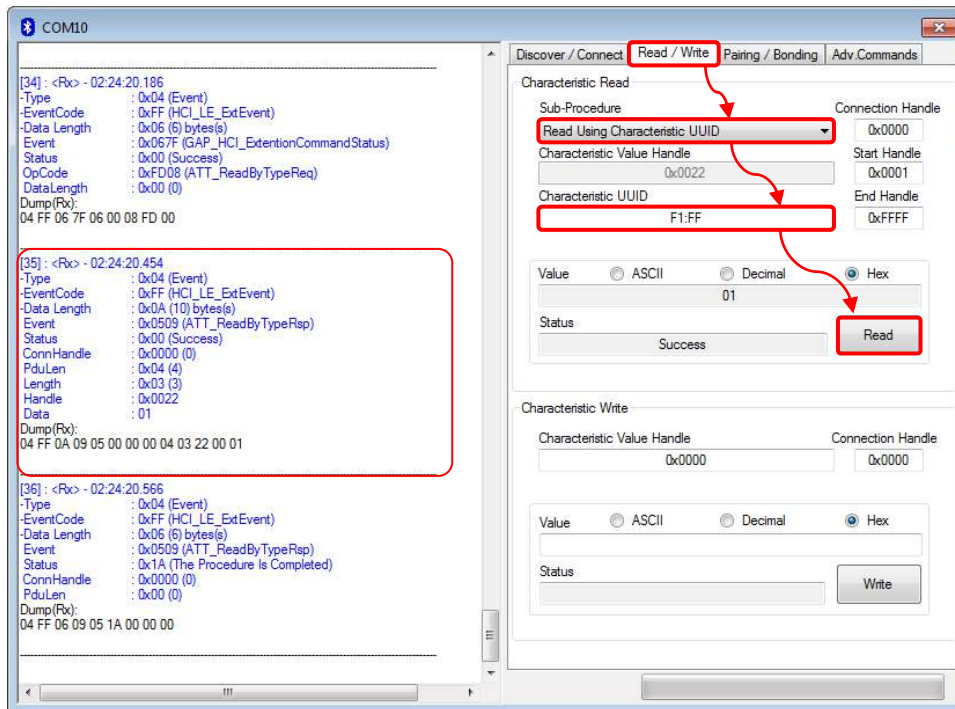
COM10

[34] : <Rx> - 02:24:20.186
-Type : 0x04 (Event)
-EventCode : 0xFF (HCI_LE_ExtEvent)
-Data Length : 0x06 (6) bytes(s)
Event : 0x067F (GAP_HCI_ExtentionCommandStatus)
Status : 0x00 (Success)
OpCode : 0xFD08 (ATT_ReadByTypeReq)
DataLength : 0x00 (0)
Dump(Rx):
04 FF 06 7F 06 00 08 FD 00

[35] : <Rx> - 02:24:20.454
-Type : 0x04 (Event)
-EventCode : 0xFF (HCI_LE_ExtEvent)
-Data Length : 0x0A (10) bytes(s)
Event : 0x0509 (ATT_ReadByTypeRsp)
Status : 0x00 (Success)
ConnHandle : 0x0000 (0)
PduLen : 0x04 (4)
Length : 0x03 (3)
Handle : 0x0022
Data : 01
Dump(Rx):
04 FF 0A 09 05 00 00 00 04 03 22 00 01

[36] : <Rx> - 02:24:20.566
-Type : 0x04 (Event)
-EventCode : 0xFF (HCI_LE_ExtEvent)
-Data Length : 0x06 (6) bytes(s)
Event : 0x0509 (ATT_ReadByTypeRsp)
Status : 0x1A (The Procedure Is Completed)
ConnHandle : 0x0000 (0)
PduLen : 0x00 (0)
Dump(Rx):
04 FF 06 09 05 1A 00 00 00

III

Discover / Connect | Read / Write | Pairing / Bonding | Adv.Commands

Characteristic Read
Sub-Procedure
Read Using Characteristic UUID
Connection Handle
0x0000
Characteristic Value Handle
0x0022
Start Handle
0x0001
Characteristic UUID
F1:FF
End Handle
0xFFFF
Value ASCII Decimal Hex
01
Status
Success
Read

Characteristic Write
Characteristic Value Handle
0x0000
Connection Handle
0x0000
Value ASCII Decimal Hex
Status
Write